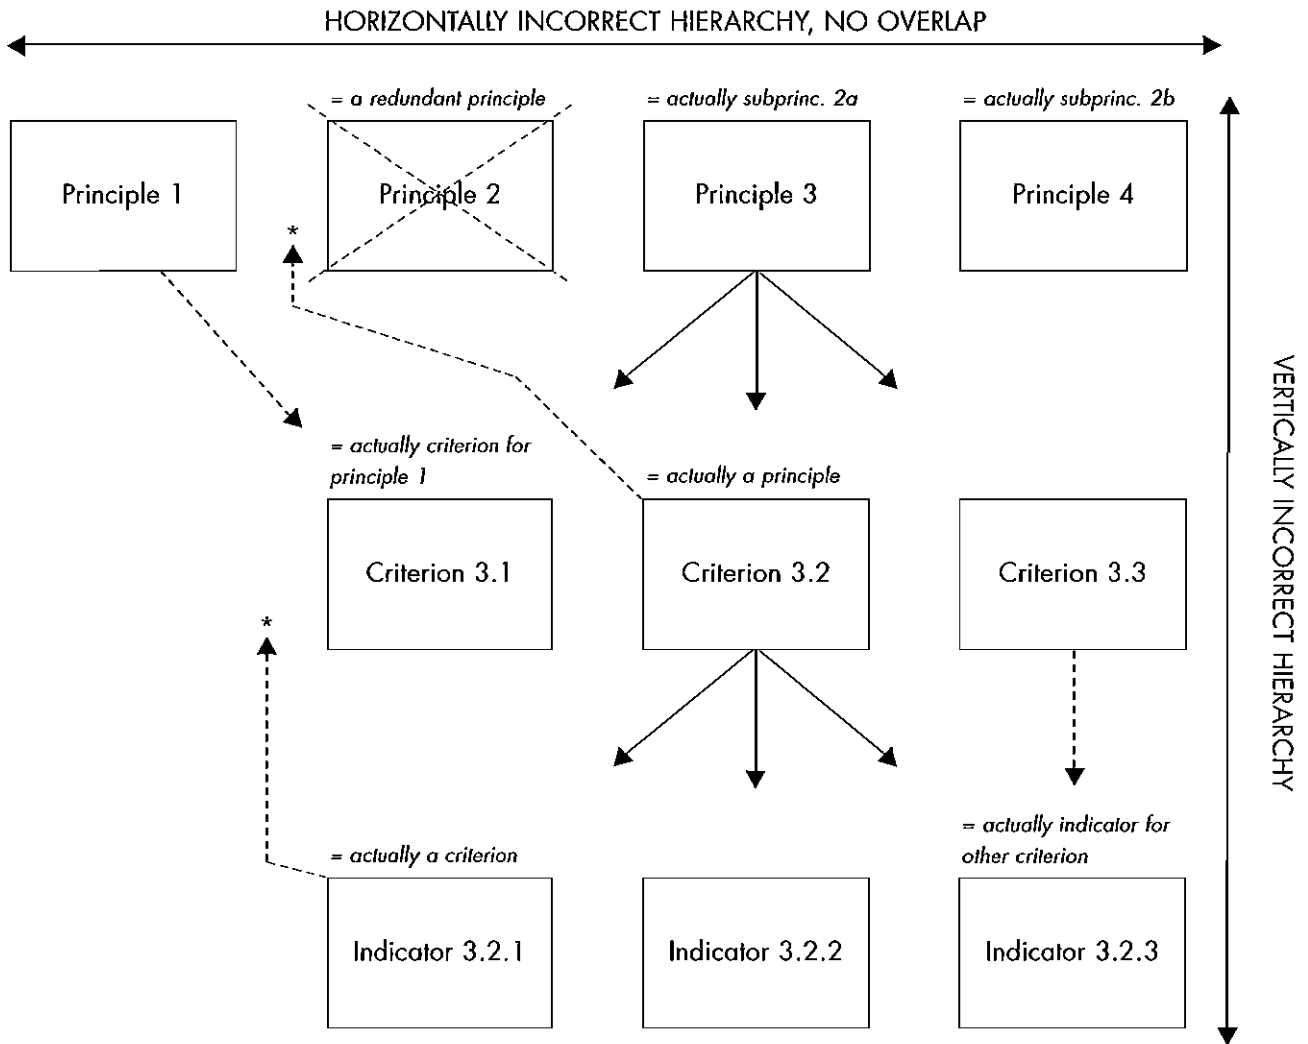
HORIZONTALLY INCORRECT HIERARCHY, NO OVERLAP

= a redundant principle

= actually subprinc. 2a

= actually subprinc. 2b

Principle 1

Principle 2

Principle 3

Principle 4

*

= actually criterion for principle 1

= actually a principle

Criterion 3.1

Criterion 3.2

Criterion 3.3

*

= actually a criterion

= actually indicator for other criterion

Indicator 3.2.1

Indicator 3.2.2

Indicator 3.2.3

VERTICALLY INCORRECT HIERARCHY